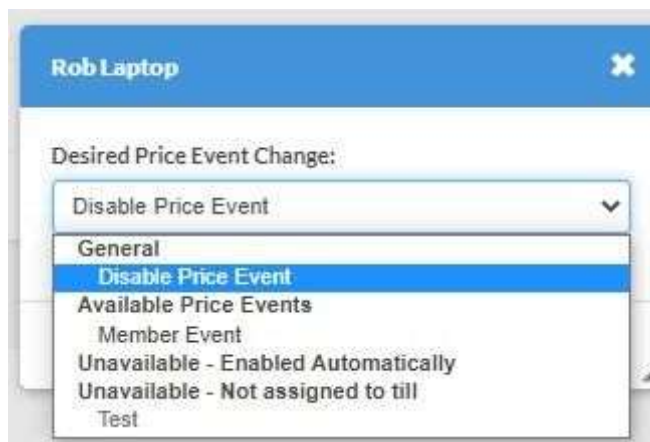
Rob Laptop

Desired Price Event Change:

Disable Price Event

General
Disable Price Event
Available Price Events
Member Event
Unavailable - Enabled Automatically
Unavailable - Not assigned to till
Test